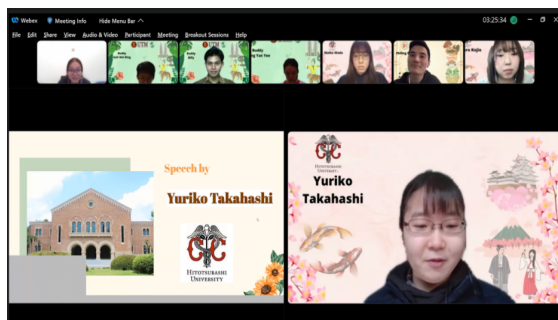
Webex Meeting Info Hide Menu Bar

03:25:34

File Edit Share View Audio & Video Participant Meeting Breakout Sessions Help

UTM

Buddy

UTM

Buddy

Buddy

Buddy

Speech by

Yuriko Takahashi

HITOTSUBASHI UNIVERSITY

HITOTSUBASHI UNIVERSITY

Yuriko Takahashi